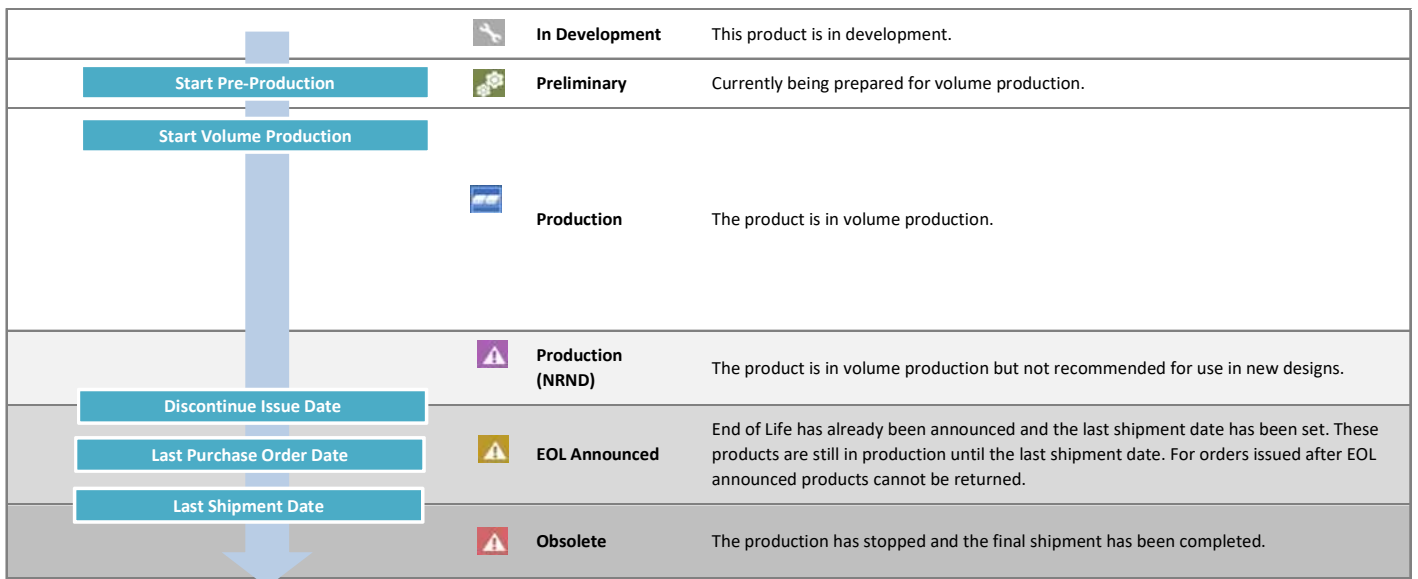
Start Pre-Production

Start Volume Production

Discontinue Issue Date

Last Purchase Order Date

Last Shipment Date

| | | |
|---|---|---|
| | In Development | This product is in development. |
| Start Pre-Production | Preliminary | Currently being prepared for volume production. |
| Start Volume Production | Production | The product is in volume production. |
| | Production (NRND) | The product is in volume production but not recommended for use in new designs. |
| Discontinue Issue Date<br>Last Purchase Order Date<br>Last Shipment Date | EOL Announced | End of Life has already been announced and the last shipment date has been set. These products are still in production until the last shipment date. For orders issued after EOL announced products cannot be returned. |
| | Obsolete | The production has stopped and the final shipment has been completed. |